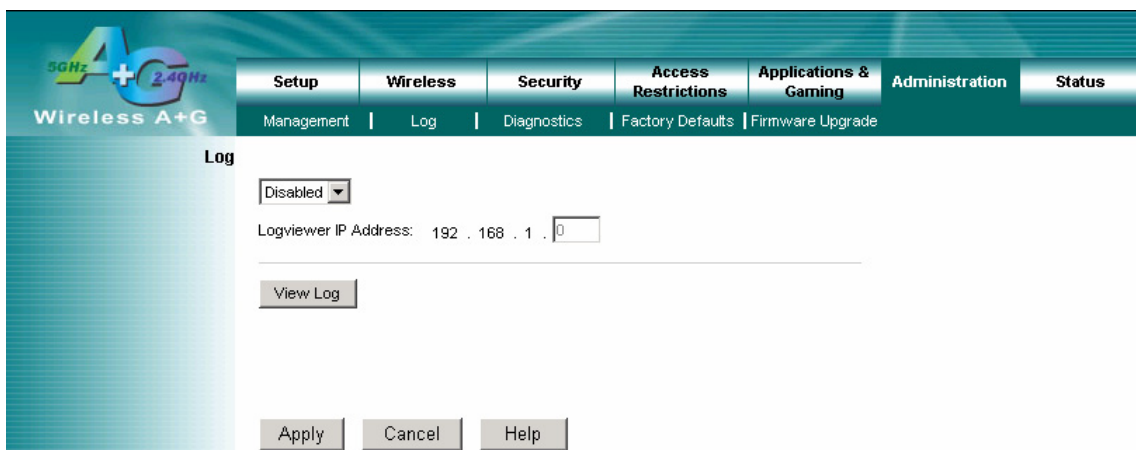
5GHz A+G 2.4GHz
Wireless A+G

Setup | Wireless | Security | Access Restrictions | Applications & Gaming | Administration | Status

Management | Log | Diagnostics | Factory Defaults | Firmware Upgrade

Log

Disabled

Logviewer IP Address: 192 . 168 . 1 . 0

View Log

Apply Cancel Help